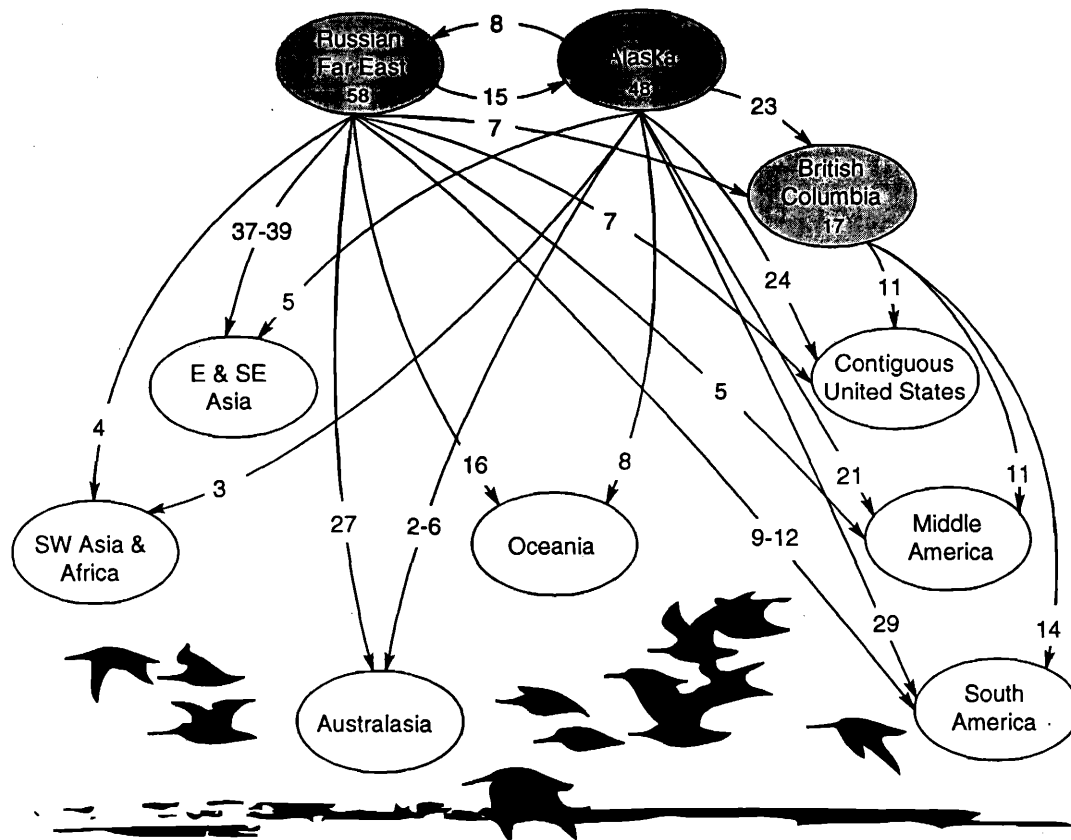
Russian Far East 58

8

15

Alaska 48

23

7

British Columbia 17

37-39

7

5

24

11

E & SE Asia

Contiguous United States

4

5

3

16

8

21

11

SW Asia & Africa

27

2-6

Oceania

9-12

Middle America

29

14

Australasia

South America